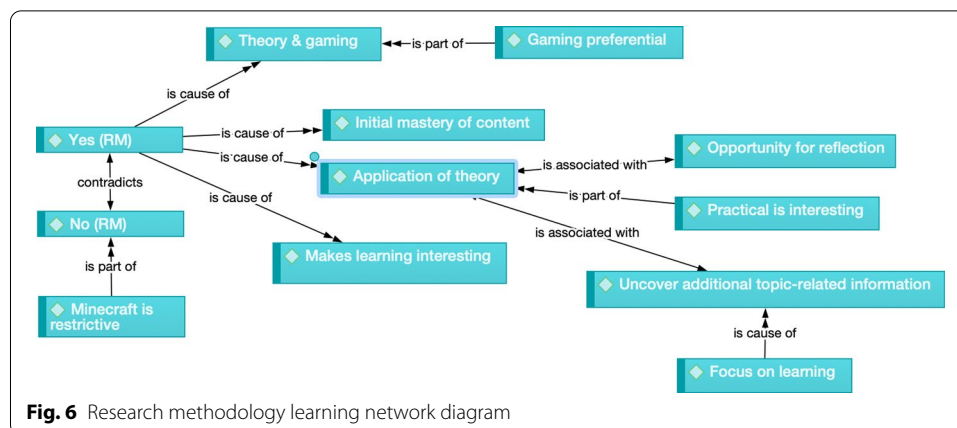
Theory & gaming

is part of

Gaming preferential

is cause of

Yes (RM)

is cause of

Initial mastery of content

is cause of

Application of theory

is associated with

Opportunity for reflection

is part of

Practical is interesting

contradicts

is cause of

No (RM)

is associated with

Makes learning interesting

is part of

Minecraft is restrictive

Uncover additional topic-related information

is cause of

Focus on learning

**Fig. 6** Research methodology learning network diagram